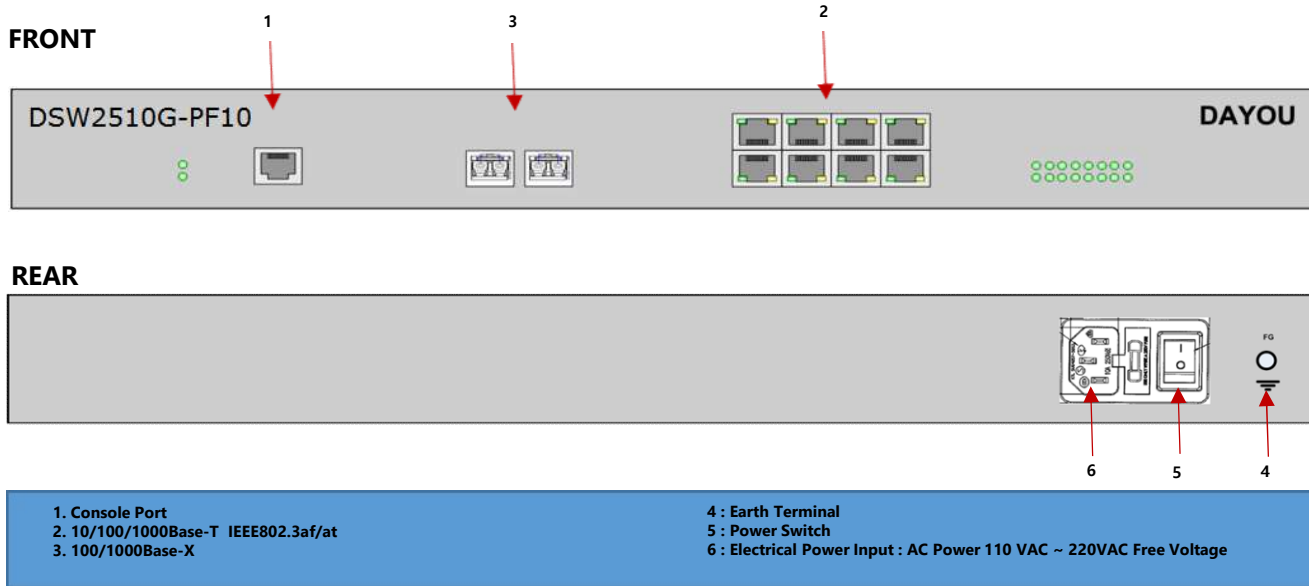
FRONT

1

3

2

DSW2510G-PF10

DAYOU

REAR

FG

6

5

4

1. Console Port
2. 10/100/1000Base-T IEEE802.3af/at
3. 100/1000Base-X

4 : Earth Terminal
5 : Power Switch
6 : Electrical Power Input : AC Power 110 VAC ~ 220VAC Free Voltage